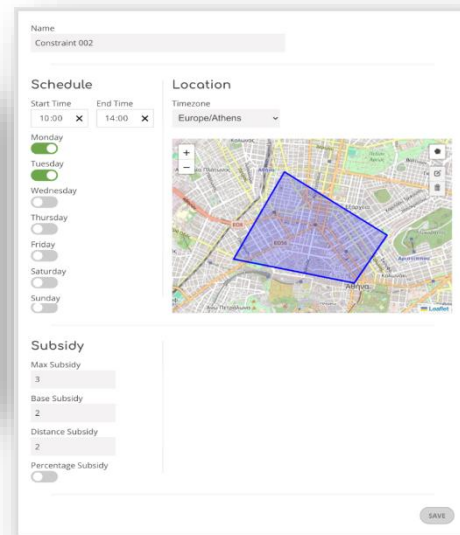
Name
Constraint 002

Schedule

Start Time
10:00 ✕

End Time
14:00 ✕

Monday

Tuesday

Wednesday

Thursday

Friday

Saturday

Sunday

Location

Timezone
Europe/Athens

+
−

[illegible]

Αθήνα

Leaflet

Subsidy

Max Subsidy
3

Base Subsidy
2

Distance Subsidy
2

Percentage Subsidy

SAVE